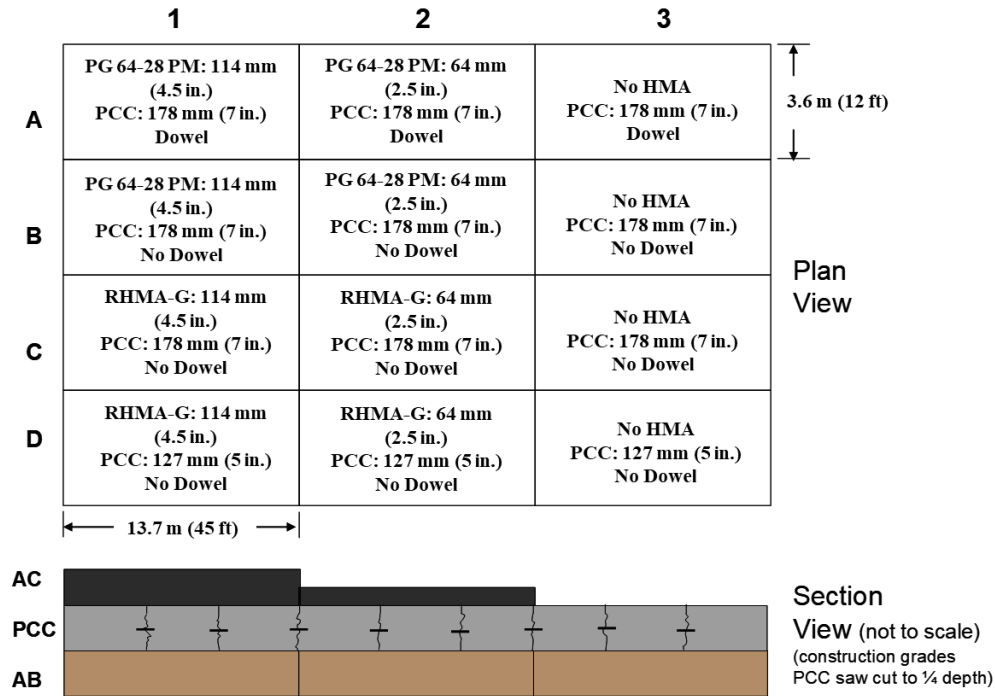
|   | 1 | 2 | 3 |
|---|---|---|---|
| A | PG 64-28 PM: 114 mm (4.5 in.) PCC: 178 mm (7 in.) Dowel | PG 64-28 PM: 64 mm (2.5 in.) PCC: 178 mm (7 in.) Dowel | No HMA PCC: 178 mm (7 in.) Dowel |
| B | PG 64-28 PM: 114 mm (4.5 in.) PCC: 178 mm (7 in.) No Dowel | PG 64-28 PM: 64 mm (2.5 in.) PCC: 178 mm (7 in.) No Dowel | No HMA PCC: 178 mm (7 in.) No Dowel |
| C | RHMA-G: 114 mm (4.5 in.) PCC: 178 mm (7 in.) No Dowel | RHMA-G: 64 mm (2.5 in.) PCC: 178 mm (7 in.) No Dowel | No HMA PCC: 178 mm (7 in.) No Dowel |
| D | RHMA-G: 114 mm (4.5 in.) PCC: 127 mm (5 in.) No Dowel | RHMA-G: 64 mm (2.5 in.) PCC: 127 mm (5 in.) No Dowel | No HMA PCC: 127 mm (5 in.) No Dowel |

3.6 m (12 ft)

Plan View

13.7 m (45 ft)

AC
PCC
AB

Section View (not to scale)
(construction grades PCC saw cut to ¼ depth)